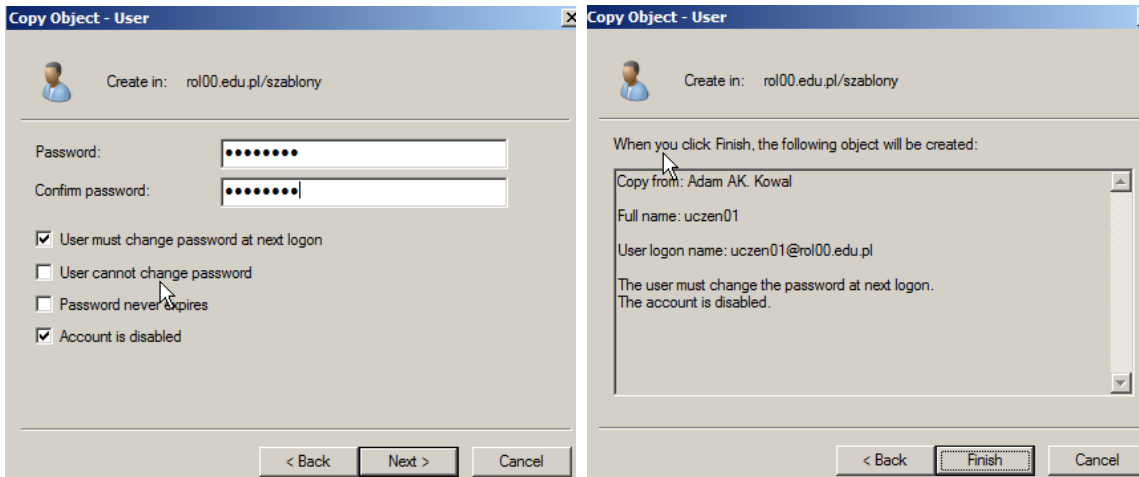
Copy Object - User

Create in: rol00.edu.pl/szablony

Password: ••••••••

Confirm password: ••••••••

User must change password at next logon

User cannot change password

Password never expires

Account is disabled

< Back | Next > | Cancel

Copy Object - User

Create in: rol00.edu.pl/szablony

When you click Finish, the following object will be created:

Copy from: Adam AK. Kowal

Full name: uczen01

User logon name: uczen01@rol00.edu.pl

The user must change the password at next logon.
The account is disabled.

< Back | Finish | Cancel